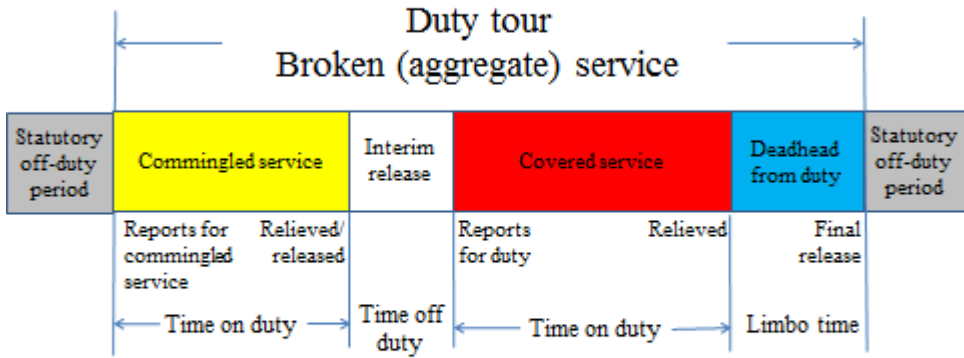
Duty tour
Broken (aggregate) service

Statutory off-duty period

Commingled service

Interim release

Covered service

Deadhead from duty

Statutory off-duty period

Reports for commingled service

Relieved/ released

Reports for duty

Relieved

Final release

Time on duty

Time off duty

Time on duty

Limbo time